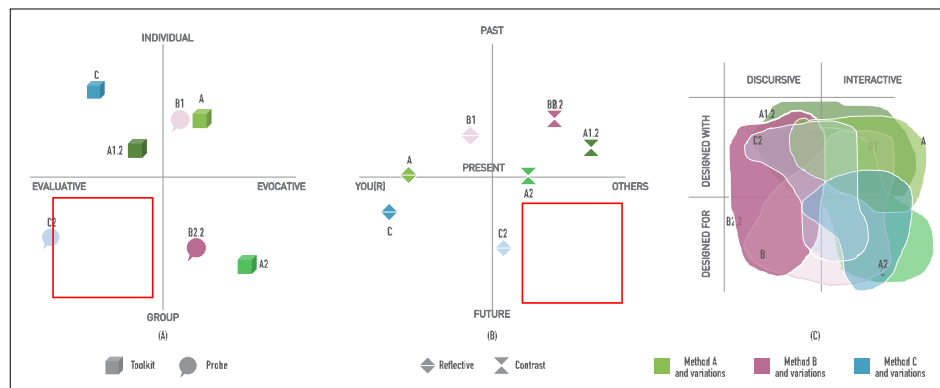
INDIVIDUAL

C

B1

A

A1.2

EVALUATIVE

EVOCATIVE

C2

B2.2

A2

GROUP

(A)

PAST

B1

B2.2

A1.2

A

PRESENT

YOU(R)

OTHERS

A2

C

C2

FUTURE

(B)

DISCURSIVE

INTERACTIVE

DESIGNED WITH

A1.2

C2

B1

A

DESIGNED FOR

B2.2

B

A2

(C)

Toolkit

Probe

Reflective

Contrast

Method A and variations

Method B and variations

Method C and variations